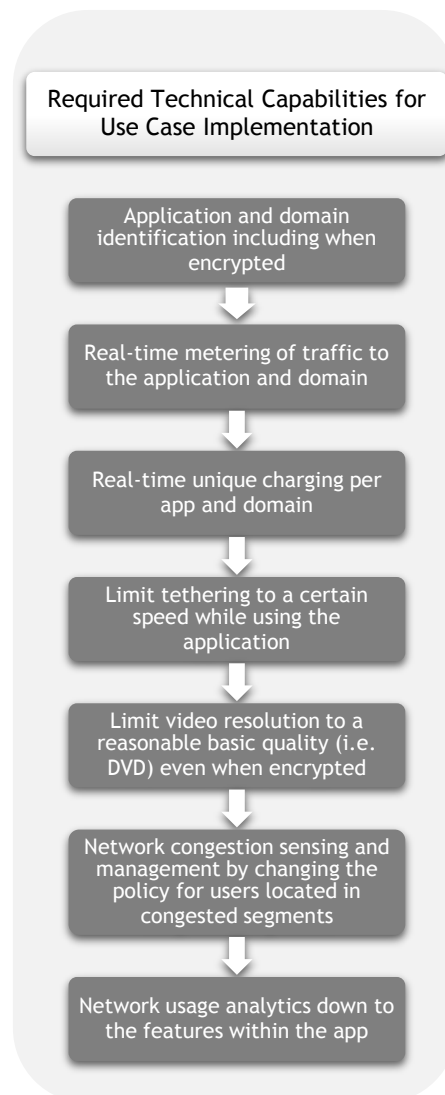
Required Technical Capabilities for Use Case Implementation

Application and domain identification including when encrypted

Real-time metering of traffic to the application and domain

Real-time unique charging per app and domain

Limit tethering to a certain speed while using the application

Limit video resolution to a reasonable basic quality (i.e. DVD) even when encrypted

Network congestion sensing and management by changing the policy for users located in congested segments

Network usage analytics down to the features within the app